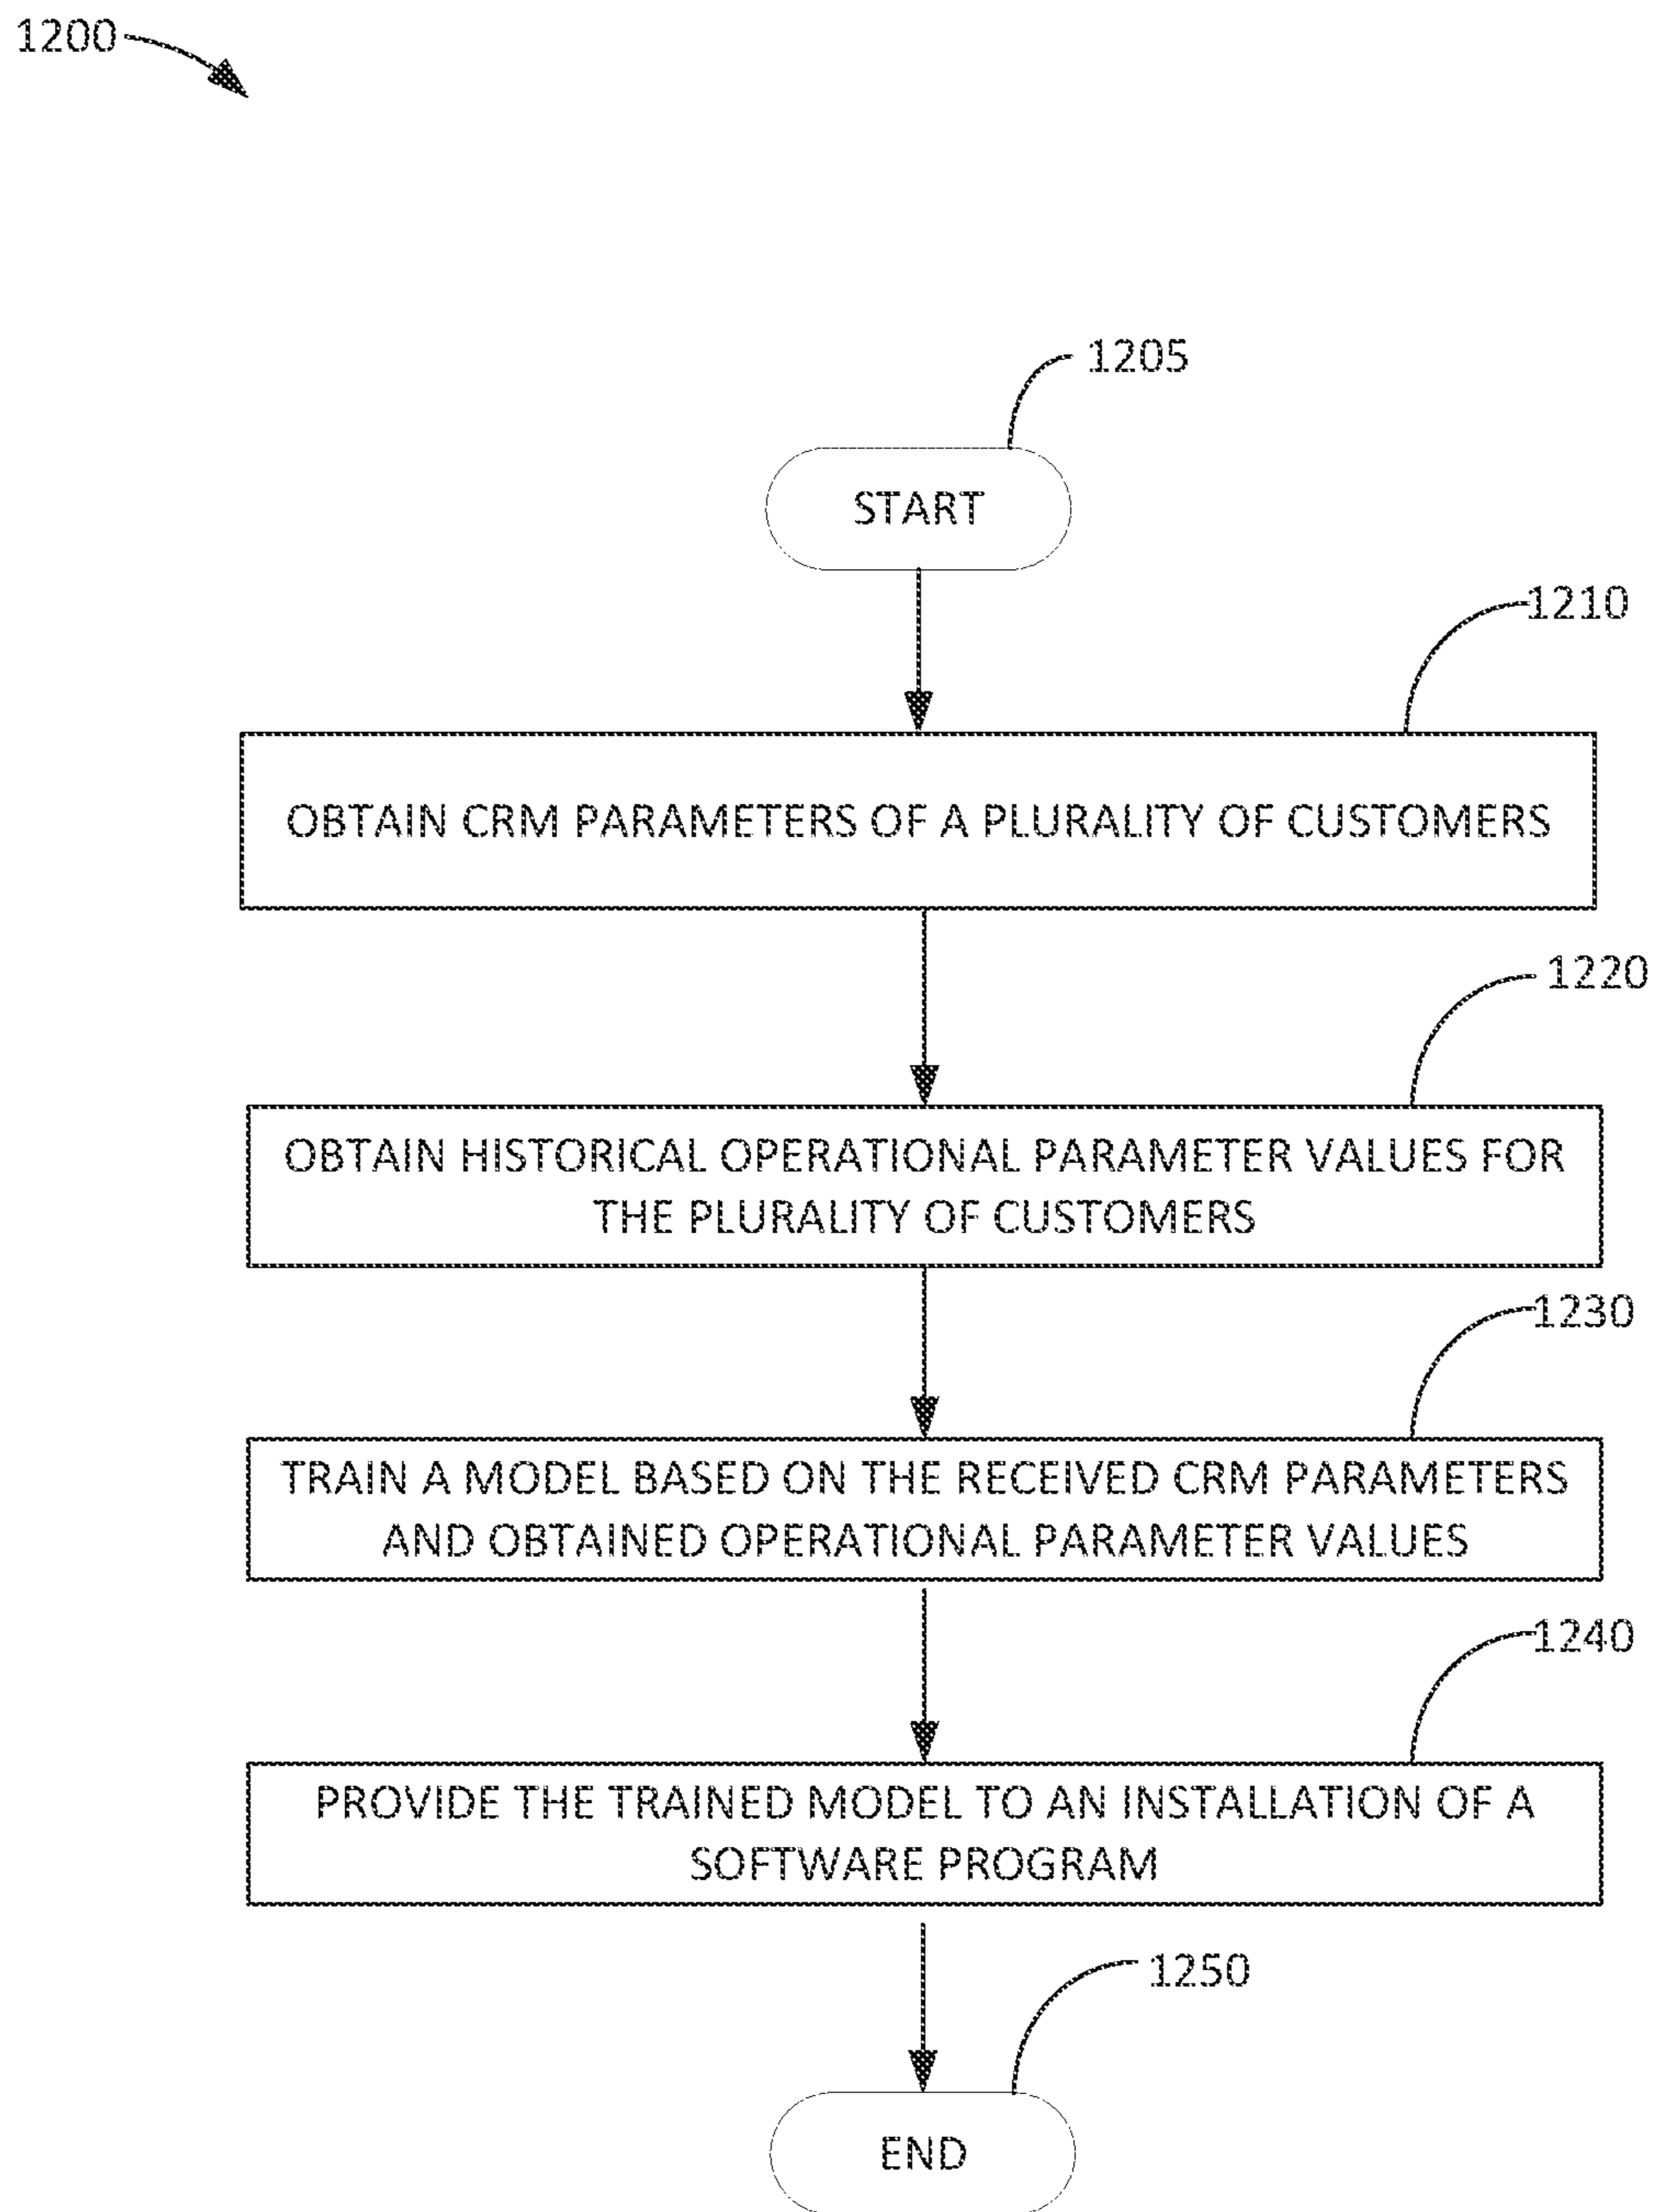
1200

1205

START

1210

OBTAIN CRM PARAMETERS OF A PLURALITY OF CUSTOMERS

1220

OBTAIN HISTORICAL OPERATIONAL PARAMETER VALUES FOR THE PLURALITY OF CUSTOMERS

1230

TRAIN A MODEL BASED ON THE RECEIVED CRM PARAMETERS AND OBTAINED OPERATIONAL PARAMETER VALUES

1240

PROVIDE THE TRAINED MODEL TO AN INSTALLATION OF A SOFTWARE PROGRAM

1250

END